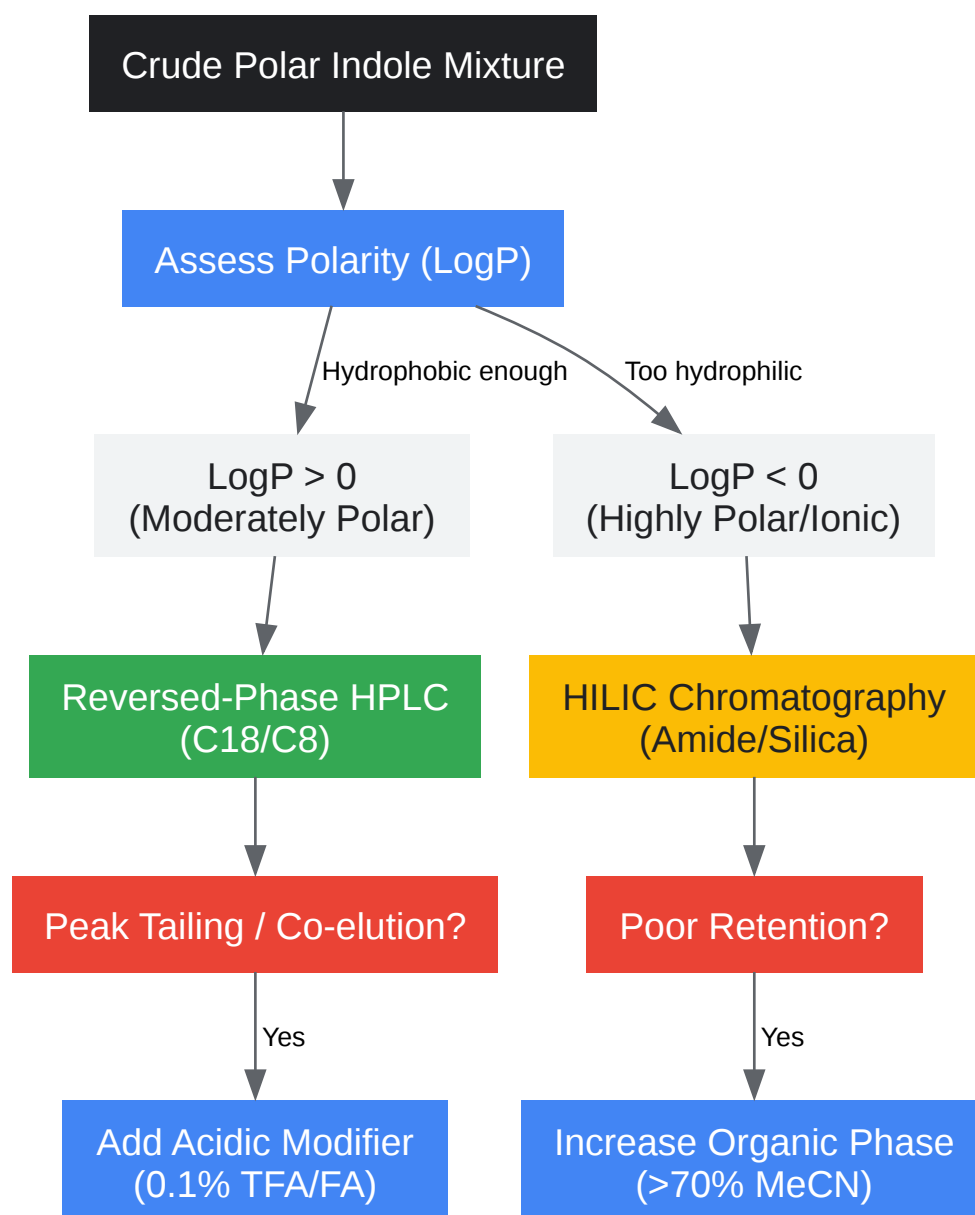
Crude Polar Indole Mixture

Assess Polarity (LogP)

Hydrophobic enough

Too hydrophilic

LogP > 0
(Moderately Polar)

LogP < 0
(Highly Polar/Ionic)

Reversed-Phase HPLC
(C18/C8)

HILIC Chromatography
(Amide/Silica)

Peak Tailing / Co-elution?

Poor Retention?

Yes

Yes

Add Acidic Modifier
(0.1% TFA/FA)

Increase Organic Phase
(>70% MeCN)